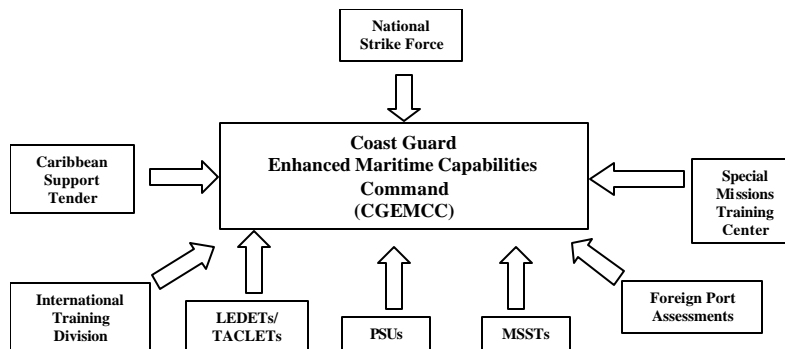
National Strike Force

Caribbean Support Tender

Coast Guard Enhanced Maritime Capabilities Command (CGEMCC)

Special Missions Training Center

International Training Division

LEDETs/ TACLETs

PSUs

MSSTs

Foreign Port Assessments